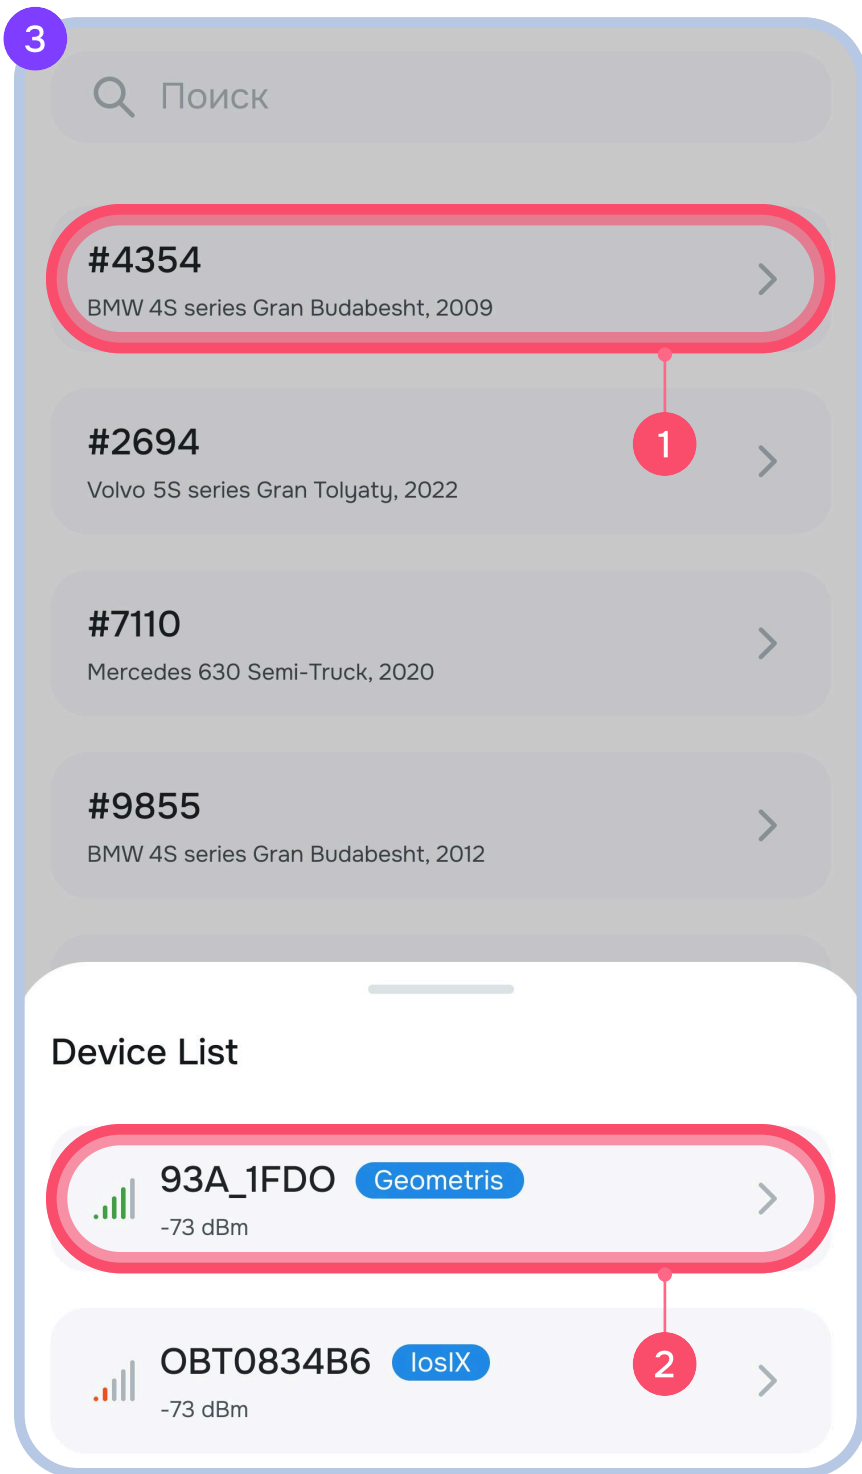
3

Поиск

#4354
BMW 4S series Gran Budabesht, 2009

1

#2694
Volvo 5S series Gran Tolyatu, 2022

#7110
Mercedes 630 Semi-Truck, 2020

#9855
BMW 4S series Gran Budabesht, 2012

Device List

93A_1FDO Geometris
-73 dBm

2

OBT0834B6 IosIX
-73 dBm